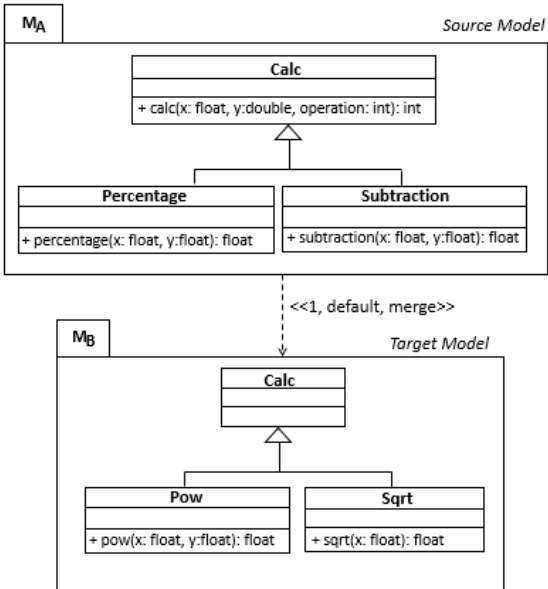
$M_A$

Source Model

Calc

+ calc(x: float, y:double, operation: int): int

Percentage

+ percentage(x: float, y:float): float

Subtraction

+ subtraction(x: float, y:float): float

<<1, default, merge>>

$M_B$

Target Model

Calc

Pow

+ pow(x: float, y:float): float

Sqrt

+ sqrt(x: float): float